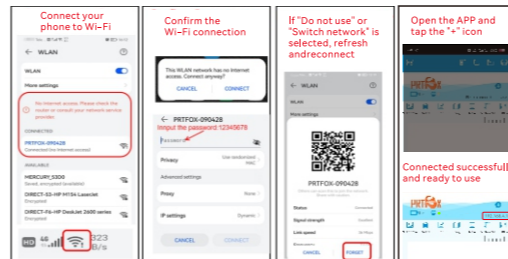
Connect your phone to Wi-Fi

← WLAN

WLAN

More settings

No internet access. Please check the router or consult your network service provider.

CONNECTED

PRTFOX-090428
Connected (no internet access)

AVAILABLE

MERCURY_53D0
Saved, encrypted (available)

DIRECT-52-HP M15A LaserJet
Encrypted

DIRECT-F6-HP DeskJet 2600 series
Encrypted

Confirm the Wi-Fi connection

This WLAN network has no internet access. Connect anyway?

CANCEL CONNECT

← PRTFOX-090428
Input the password 12345678

Password

Privacy Use randomized MAC

Advanced settings

Proxy None

IP settings Dynamic

CANCEL CONNECT

If "Do not use" or "Switch network" is selected, refresh andreconnect

← WLAN

WLAN

More settings

PRTFOX-090428

Status Connected

Signal strength Excellent

Link speed

Encryption

CANCEL FORGET

Open the APP and tap the "+" icon

Connected successfull and ready to use